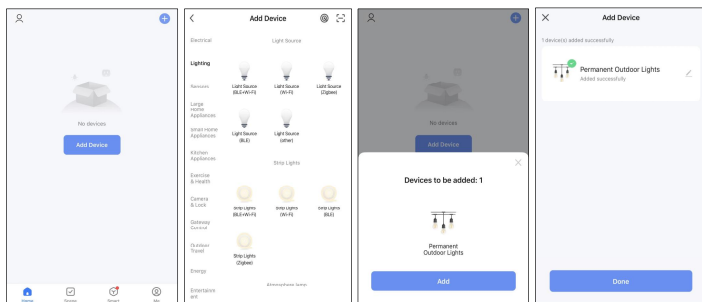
No devices

Add Device

Home Scenes Smart Me

Add Device

Electrical

Lighting

Sensors

Large Home Appliances

Small Home Appliances

Kitchen Appliances

Exercise & Health

Camera & Lock

Gateway Control

Outdoor Travel

Energy

Entertainment

Light Source

Light Source (BLE+Wi-Fi)

Light Source (Wi-Fi)

Light Source (Zigbee)

Light Source (BLE)

Light Source (other)

Strip Lights

Strip Lights (BLE+Wi-Fi)

Strip Lights (Wi-Fi)

Strip Lights (BLE)

Strip Lights (Zigbee)

Atmosphere lamp

No devices

Add Device

Devices to be added: 1

Permanent Outdoor Lights

Add

Add Device

1 device(s) added successfully

Permanent Outdoor Lights

Added successfully

Done